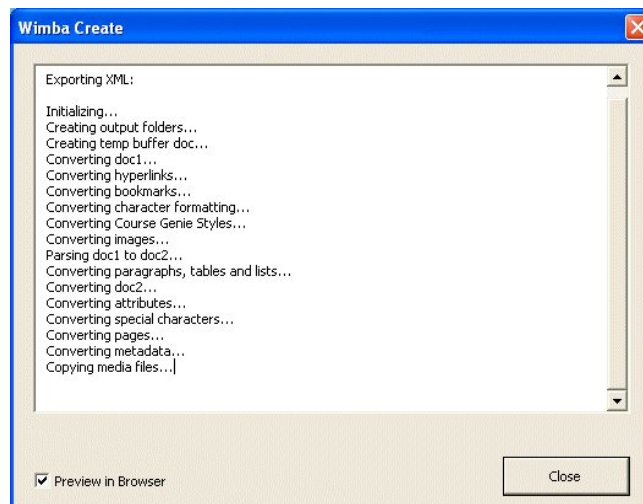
Wimba Create

Exporting XML:

Initializing...
Creating output folders...
Creating temp buffer doc...
Converting doc1...
Converting hyperlinks...
Converting bookmarks...
Converting character formatting...
Converting Course Genie Styles...
Converting images...
Parsing doc1 to doc2...
Converting paragraphs, tables and lists...
Converting doc2...
Converting attributes...
Converting special characters...
Converting pages...
Converting metadata...
Copying media files...

Preview in Browser

Close